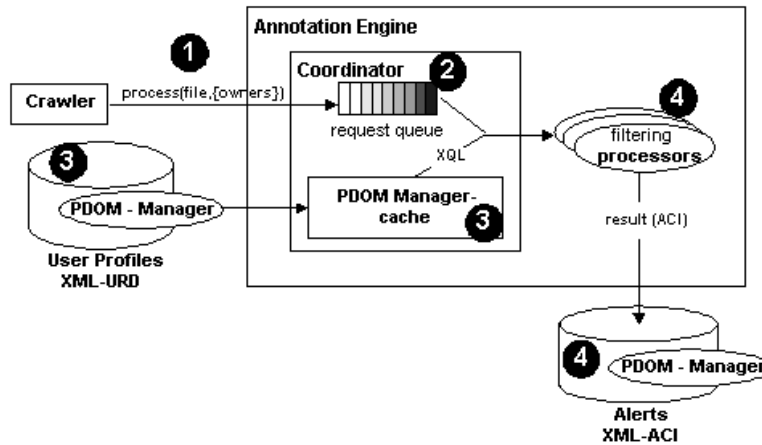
Annotation Engine

1

Coordinator

2

Crawler

process(file,{owners})

request queue

4

filtering processors

3

XQL

PDOM - Manager

PDOM Manager-cache

3

User Profiles XML-URD

result (ACI)

4

PDOM - Manager

Alerts XML-ACI